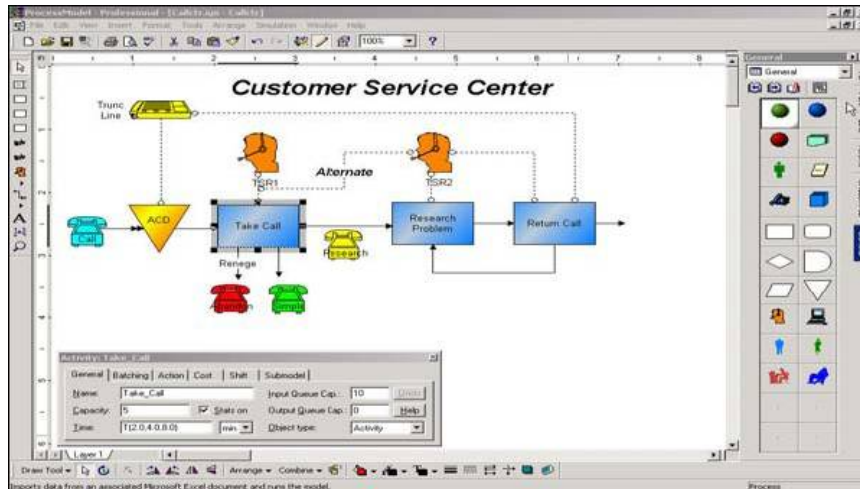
ProcessModel - Professional - [Callctr.igx - Callctr]
File Edit View Insert Format Tools Arrange Simulation Window Help
100%
?

General
General

Customer Service Center

Trunc Line

TSR1

Alternate

TSR2

Call

ACD

Take Call

Research Problem

Return Call

Research

Renege

Activity: Take_Call

General | Batching | Action | Cost | Shift | Submodel

Name: Take_Call
Input Queue Cap.: 10
Capacity: 5
Stats on
Output Queue Cap.: 0
Help
Time: T(2.0,4.0,8.0)
min
Object type: Activity

Layer 1

Draw Tool
Arrange
Combine

Imports data from an associated Microsoft Excel document and runs the model.

Process